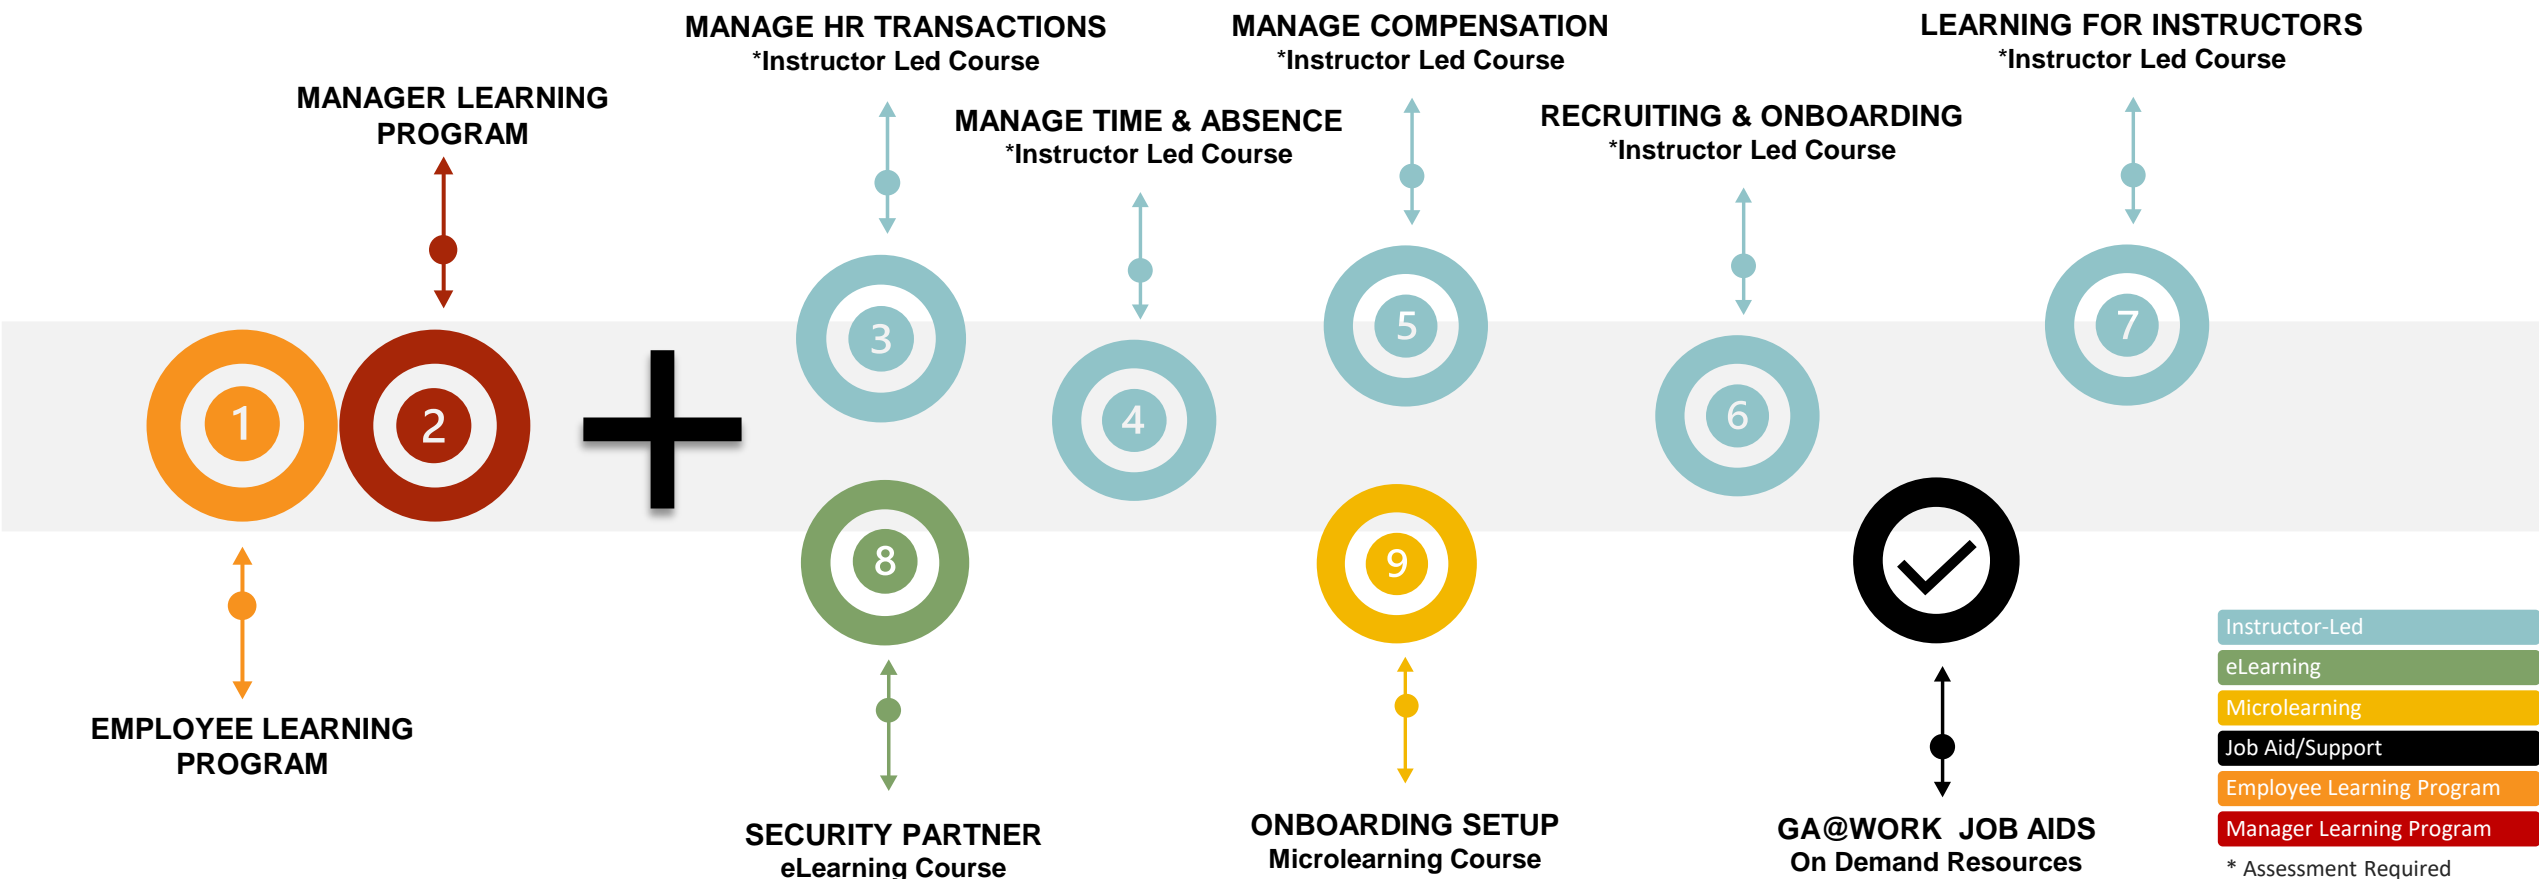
MANAGE HR TRANSACTIONS
*Instructor Led Course

MANAGE COMPENSATION
*Instructor Led Course

LEARNING FOR INSTRUCTORS
*Instructor Led Course

MANAGER LEARNING PROGRAM

MANAGE TIME & ABSENCE
*Instructor Led Course

RECRUITING & ONBOARDING
*Instructor Led Course

1

2

3

4

5

6

7

8

9

EMPLOYEE LEARNING PROGRAM

SECURITY PARTNER
eLearning Course

ONBOARDING SETUP
Microlearning Course

GA@WORK JOB AIDS
On Demand Resources

Instructor-Led
eLearning
Microlearning
Job Aid/Support
Employee Learning Program
Manager Learning Program
* Assessment Required